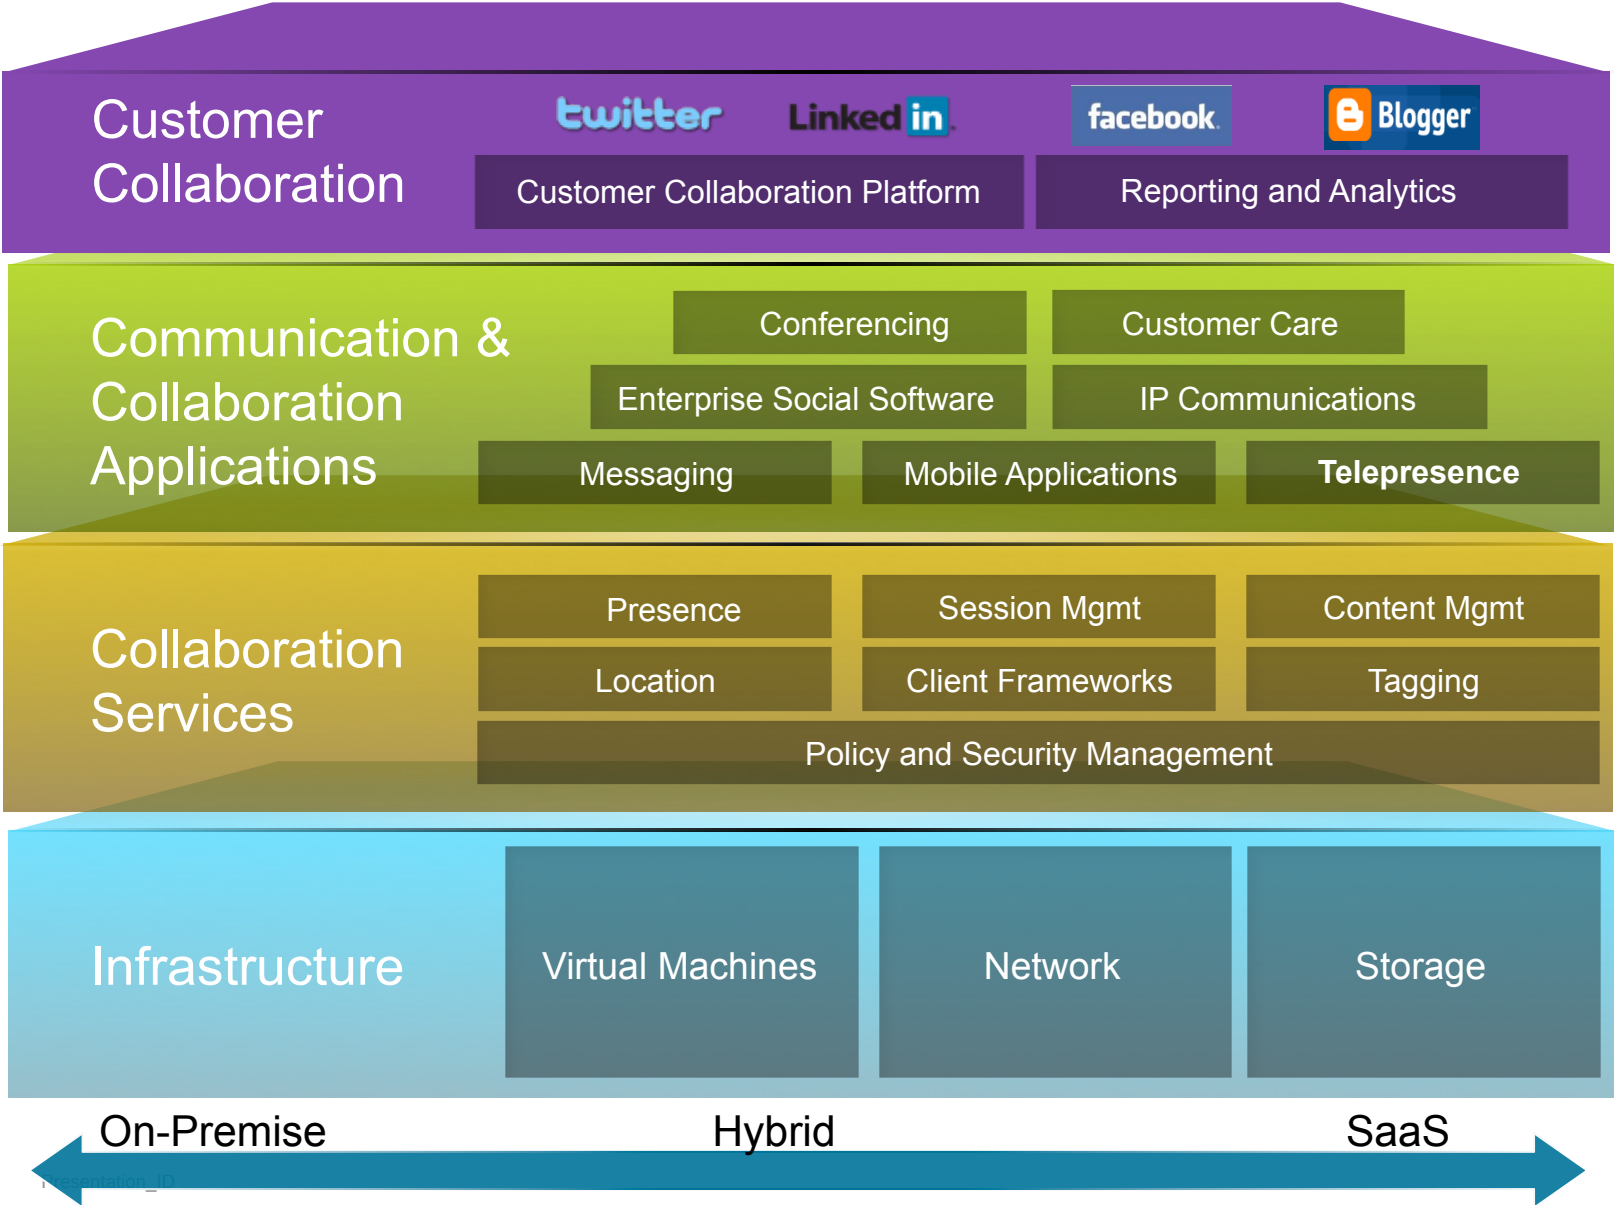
Customer Collaboration

twitter Linked in facebook Blogger

Customer Collaboration Platform

Reporting and Analytics

Communication & Collaboration Applications

Conferencing

Customer Care

Enterprise Social Software

IP Communications

Messaging

Mobile Applications

Telepresence

Collaboration Services

Presence

Session Mgmt

Content Mgmt

Location

Client Frameworks

Tagging

Policy and Security Management

Infrastructure

Virtual Machines

Network

Storage

On-Premise

Hybrid

SaaS

Presentation_ID